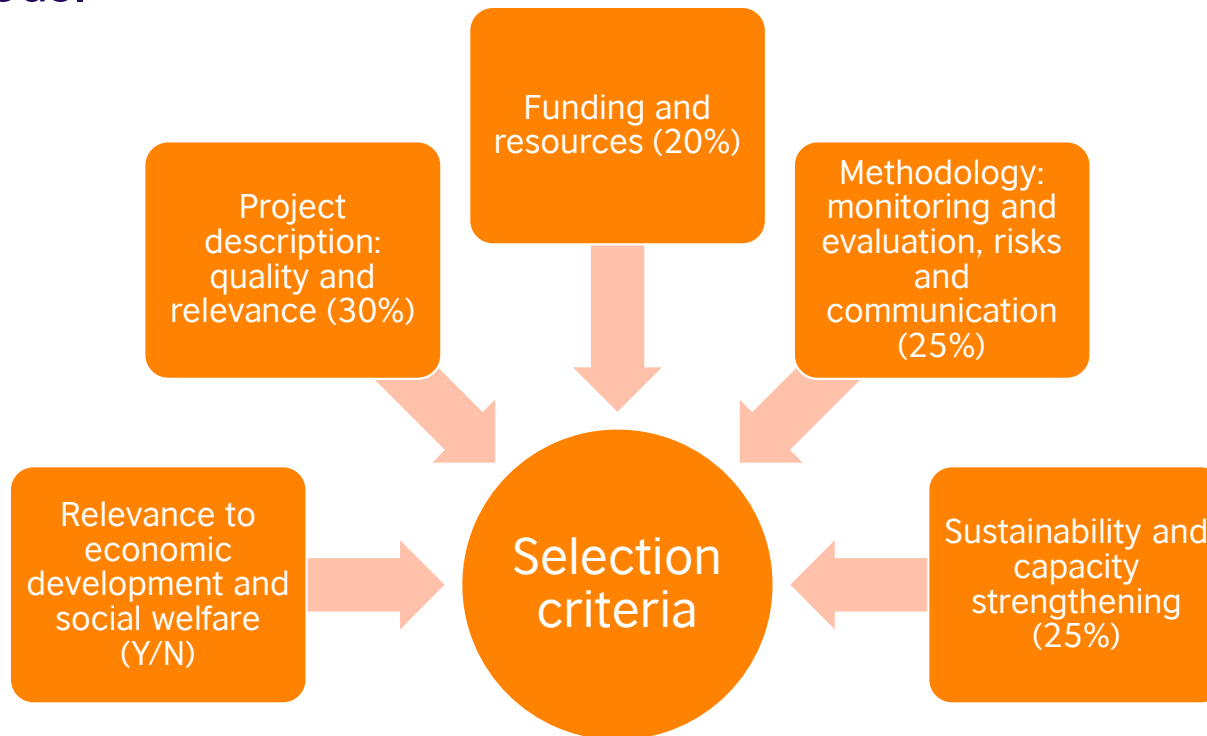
Funding and resources (20%)

Project description: quality and relevance (30%)

Methodology: monitoring and evaluation, risks and communication (25%)

Relevance to economic development and social welfare (Y/N)

Selection criteria

Sustainability and capacity strengthening (25%)